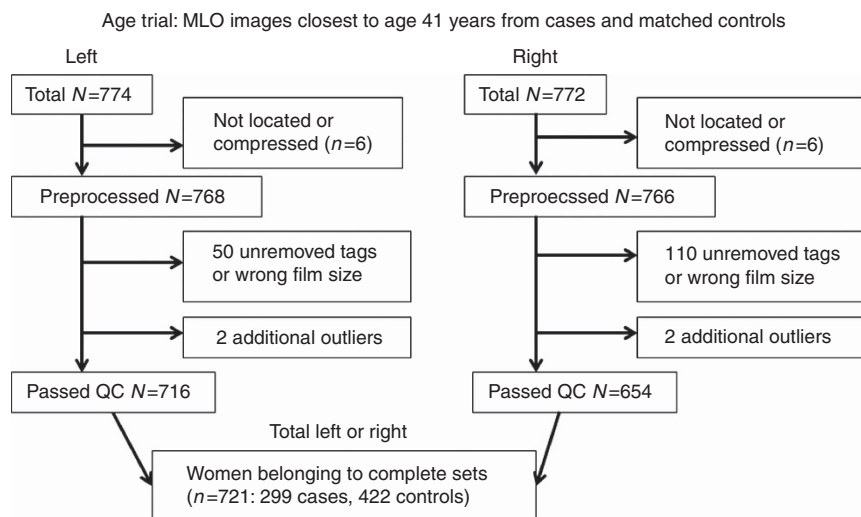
Age trial: MLO images closest to age 41 years from cases and matched controls

Left

Total $N$=774

Not located or compressed ($n$=6)

Preprocessed $N$=768

50 unremoved tags or wrong film size

2 additional outliers

Passed QC $N$=716

Right

Total $N$=772

Not located or compressed ($n$=6)

Preproecssed $N$=766

110 unremoved tags or wrong film size

2 additional outliers

Passed QC $N$=654

Total left or right

Women belonging to complete sets ($n$=721: 299 cases, 422 controls)